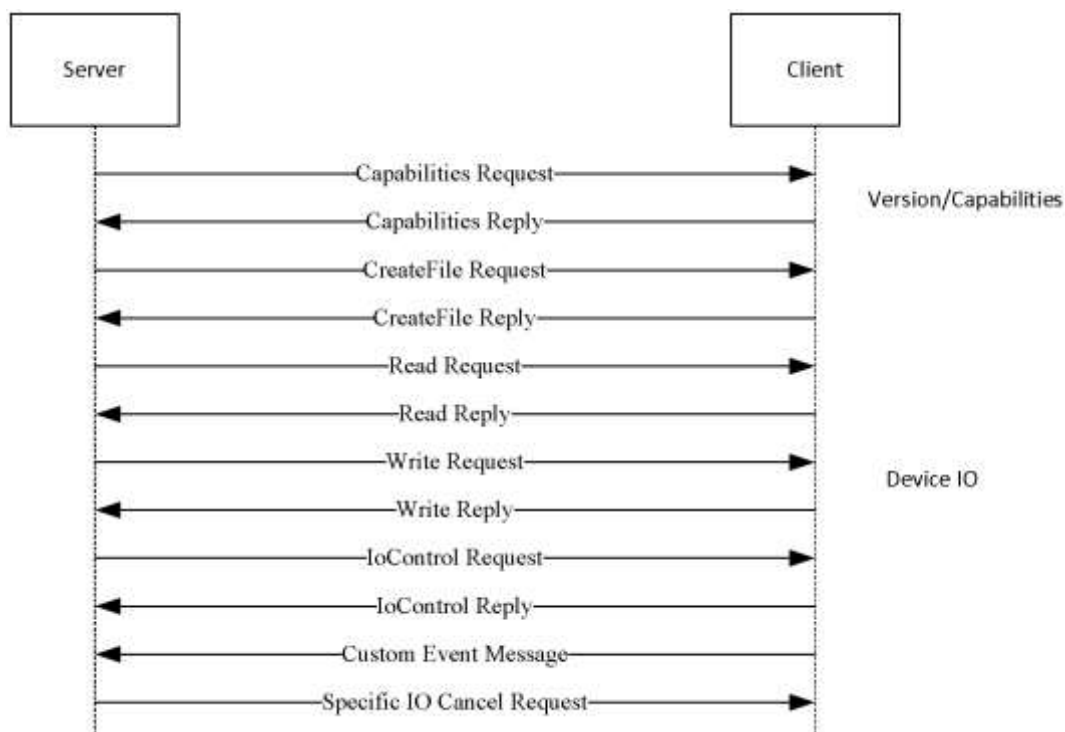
Server

Client

Capabilities Request

Version/Capabilities

Capabilities Reply

CreateFile Request

CreateFile Reply

Read Request

Read Reply

Write Request

Device IO

Write Reply

IoControl Request

IoControl Reply

Custom Event Message

Specific IO Cancel Request